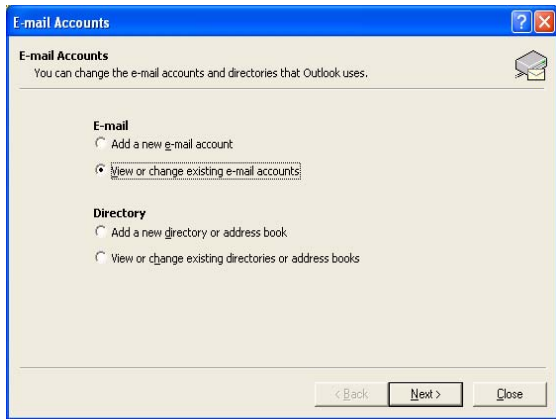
E-mail Accounts

E-mail Accounts
You can change the e-mail accounts and directories that Outlook uses.

E-mail
Add a new e-mail account
View or change existing e-mail accounts

Directory
Add a new directory or address book
View or change existing directories or address books

< Back
Next >
Close